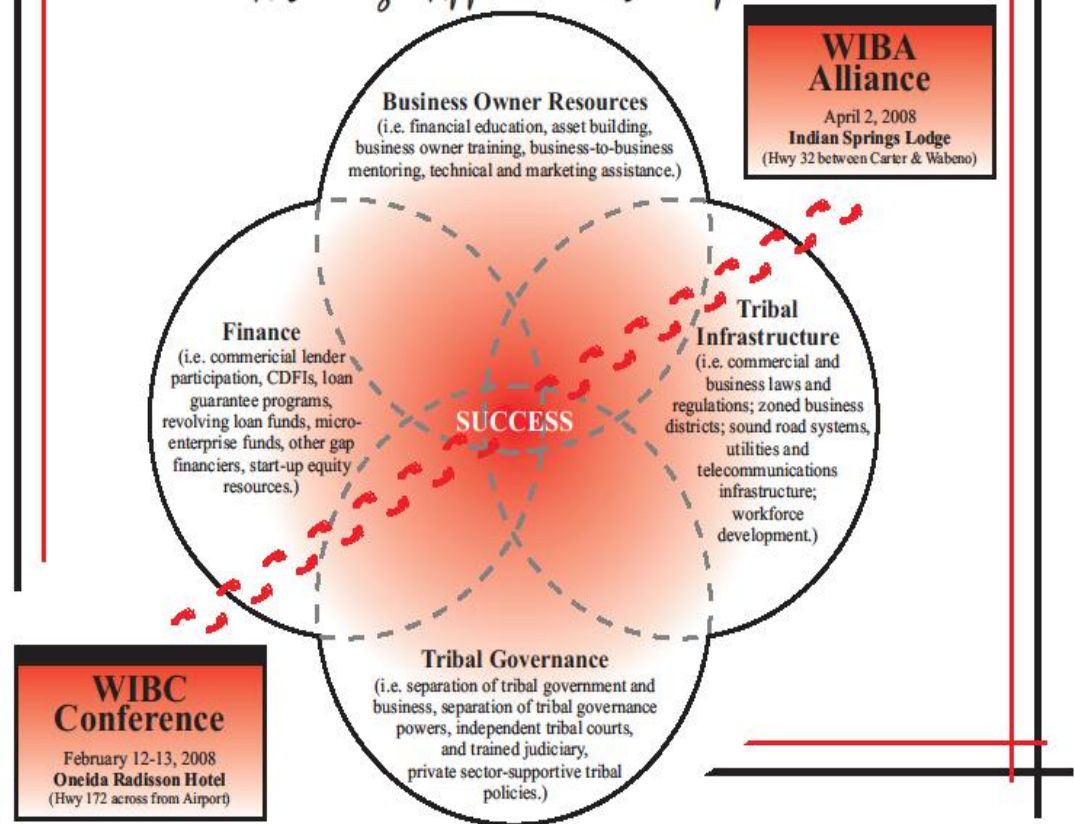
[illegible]

WIBA Alliance

April 2, 2008
Indian Springs Lodge
(Hwy 32 between Carter & Wabeno)

Business Owner Resources
(i.e. financial education, asset building, business owner training, business-to-business mentoring, technical and marketing assistance.)

Finance
(i.e. commericial lender participation, CDFIs, loan guarantee programs, revolving loan funds, microenterprise funds, other gap financiers, start-up equity resources.)

SUCCESS

Tribal Infrastructure
(i.e. commercial and business laws and regulations; zoned business districts; sound road systems, utilities and telecommunications infrastructure; workforce development.)

Tribal Governance
(i.e. separation of tribal government and business, separation of tribal governance powers, independent tribal courts, and trained judiciary, private sector-supportive tribal policies.)

WIBC Conference

February 12-13, 2008
Oneida Radisson Hotel
(Hwy 172 across from Airport)